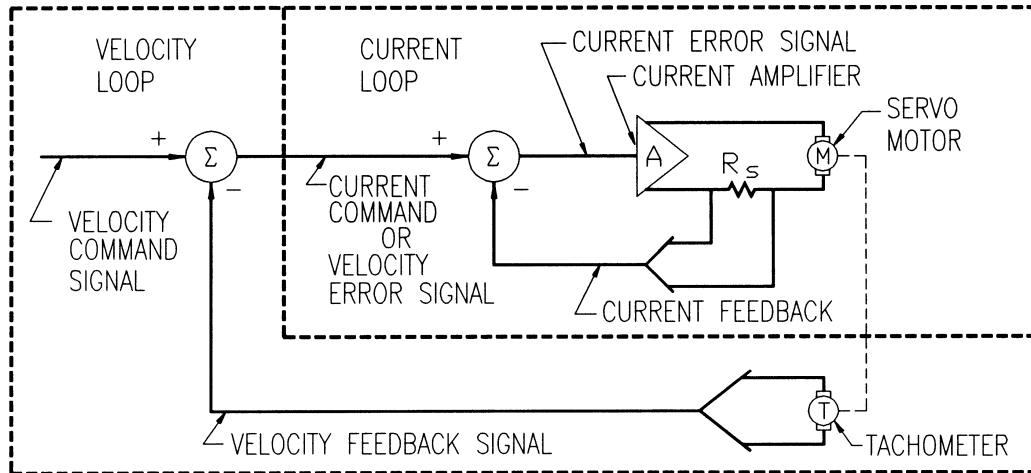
VELOCITY LOOP

CURRENT LOOP

CURRENT ERROR SIGNAL

CURRENT AMPLIFIER

SERVO MOTOR

+

$\Sigma$

−

+

$\Sigma$

−

A

$R_S$

M

VELOCITY COMMAND SIGNAL

CURRENT COMMAND OR VELOCITY ERROR SIGNAL

CURRENT FEEDBACK

T

VELOCITY FEEDBACK SIGNAL

TACHOMETER